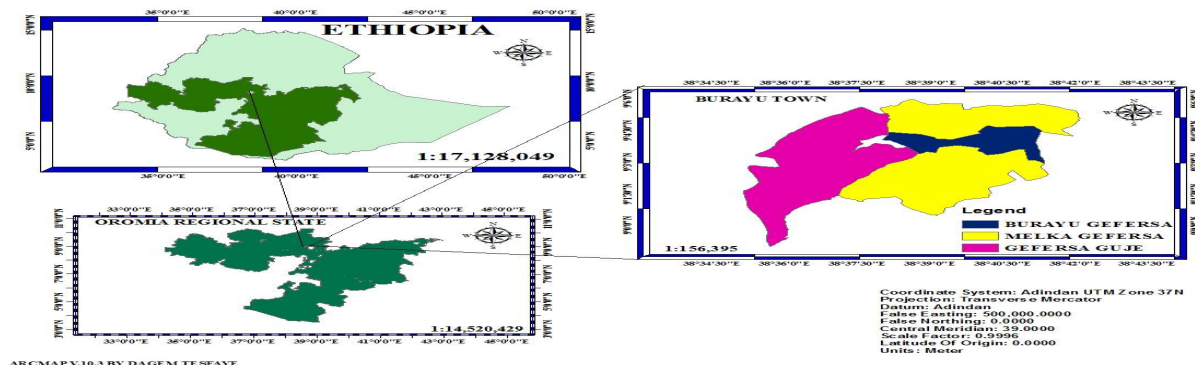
35°0'0"E 40°0'0"E 45°0'0"E 50°0'0"E

ETHIOPIA

N W E S

1:17,128,049

35°0'0"E 40°0'0"E 45°0'0"E 50°0'0"E

33°0'0"E 35°0'0"E 37°0'0"E 39°0'0"E 41°0'0"E 43°0'0"E 45°0'0"E

OROMIA REGIONAL STATE

1:14,520,429

33°0'0"E 35°0'0"E 37°0'0"E 39°0'0"E 41°0'0"E 43°0'0"E 45°0'0"E

38°34'30"E 38°36'0"E 38°37'30"E 38°39'0"E 38°40'30"E 38°42'0"E 38°43'30"E

BURAYU TOWN

Legend
BURAYU GEFERSA
MELKA GEFERSA
GEFERSA GUJE

1:156,395

38°34'30"E 38°36'0"E 38°37'30"E 38°39'0"E 38°40'30"E 38°42'0"E 38°43'30"E

Coordinate System: Adindan UTM Zone 37N
Projection: Transverse Mercator
Datum: Adindan
False Easting: 500,000.0000
False Northing: 0.0000
Central Meridian: 39.0000
Scale Factor: 0.9996
Latitude Of Origin: 0.0000
Units: Meter

ARCMAP V 10.3 BY DAGEM TESFAYE